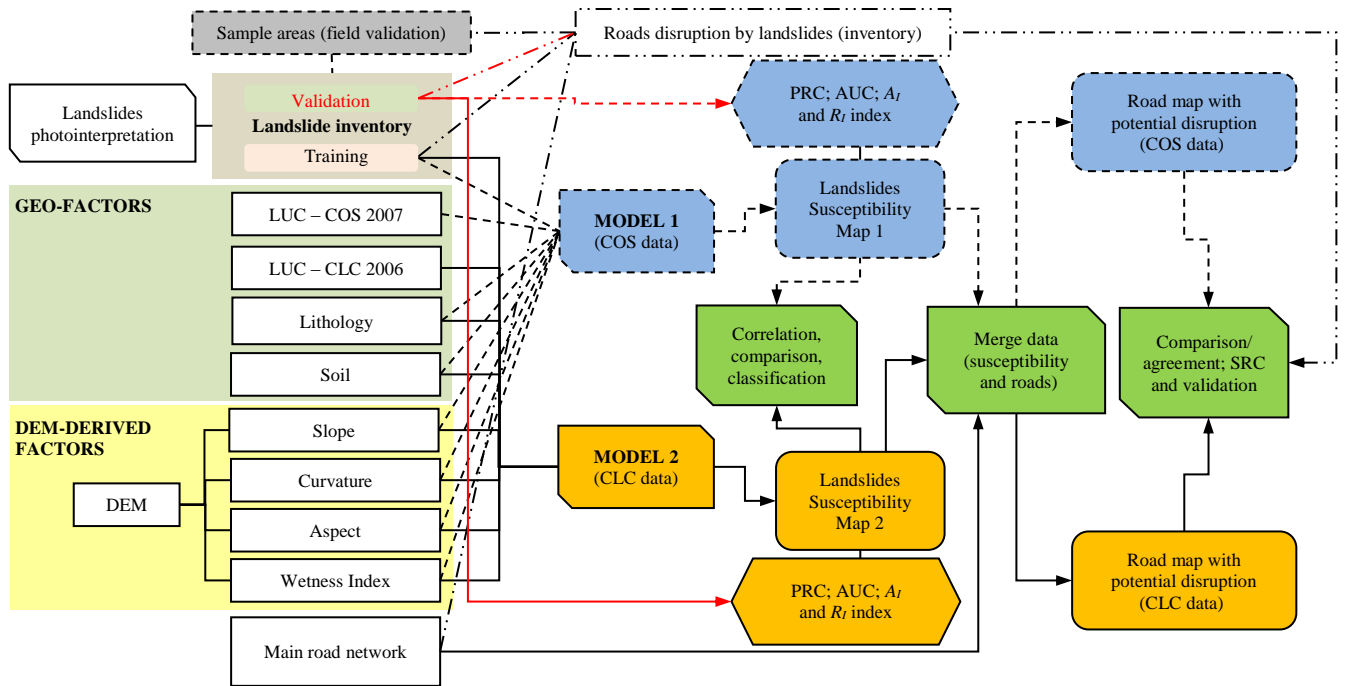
Sample areas (field validation)

Roads disruption by landslides (inventory)

Landslides photointerpretation

Validation

Landslide inventory

Training

PRC; AUC; $A_I$ and $R_I$ index

Road map with potential disruption (COS data)

GEO-FACTORS

LUC – COS 2007

MODEL 1 (COS data)

Landslides Susceptibility Map 1

LUC – CLC 2006

Lithology

Correlation, comparison, classification

Merge data (susceptibility and roads)

Comparison/ agreement; SRC and validation

Soil

DEM-DERIVED FACTORS

Slope

MODEL 2 (CLC data)

DEM

Curvature

Landslides Susceptibility Map 2

Aspect

Wetness Index

PRC; AUC; $A_I$ and $R_I$ index

Road map with potential disruption (CLC data)

Main road network